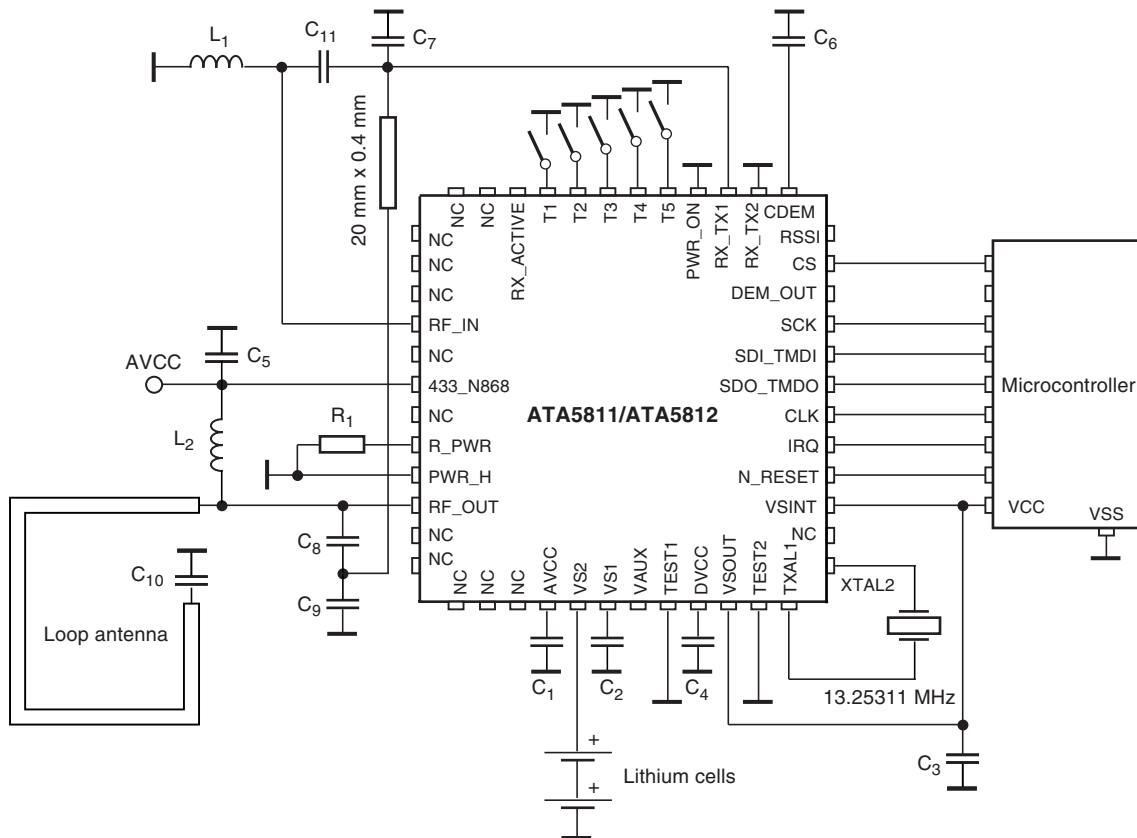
$L_1$
$C_{11}$
$C_7$
$C_6$
20 mm x 0.4 mm

NC
NC
RX_ACTIVE
T1
T2
T3
T4
T5
PWR_ON
RX_TX1
RX_TX2
CDEM

NC
NC
NC
RF_IN
NC
433_N868
NC
R_PWR
PWR_H
RF_OUT
NC
NC

RSSI
CS
DEM_OUT
SCK
SDI_TMDI
SDO_TMDO
CLK
IRQ
N_RESET
VSINT
NC

ATA5811/ATA5812

NC
NC
NC
AVCC
VS2
VS1
VAUX
TEST1
DVCC
VSOUT
TEST2
TXAL1

XTAL2

AVCC
$C_5$
$L_2$
$R_1$
$C_8$
$C_9$
$C_{10}$
Loop antenna

Microcontroller
VCC
VSS

$C_1$
$C_2$
$C_4$
13.25311 MHz
$C_3$
+
+
Lithium cells